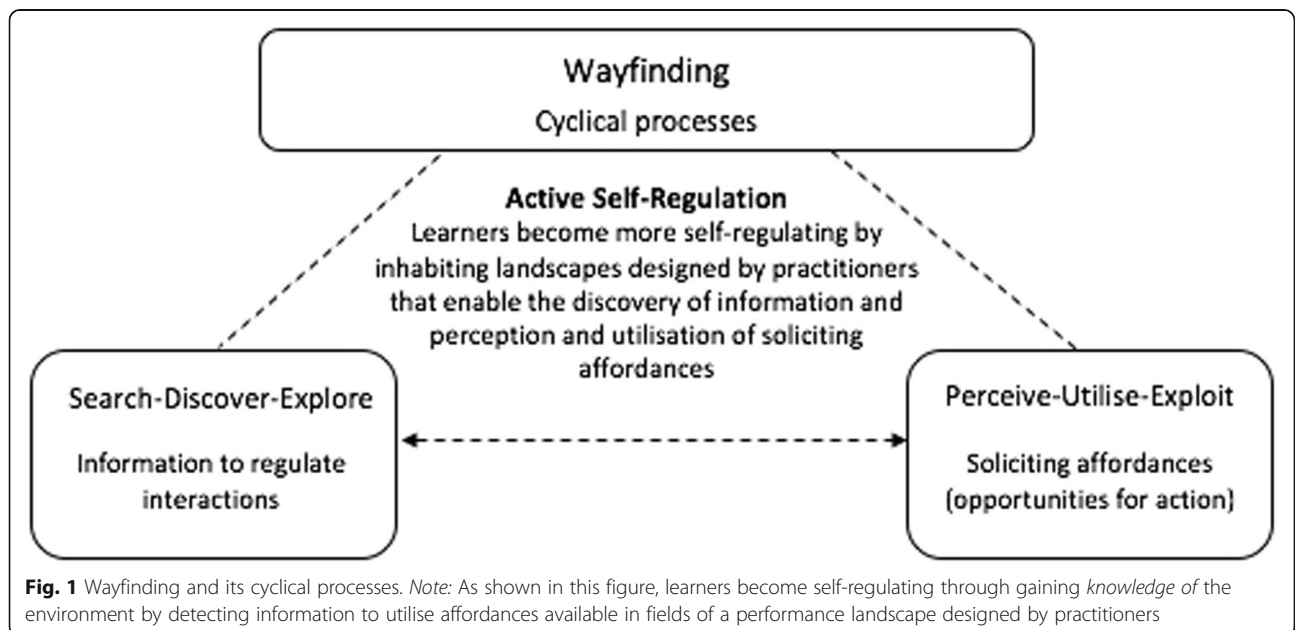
Wayfinding

Cyclical processes

Active Self-Regulation

Learners become more self-regulating by inhabiting landscapes designed by practitioners that enable the discovery of information and perception and utilisation of soliciting affordances

Search-Discover-Explore

Information to regulate interactions

Perceive-Utilise-Exploit

Soliciting affordances (opportunities for action)

Fig. 1 Wayfinding and its cyclical processes. Note: As shown in this figure, learners become self-regulating through gaining knowledge of the environment by detecting information to utilise affordances available in fields of a performance landscape designed by practitioners